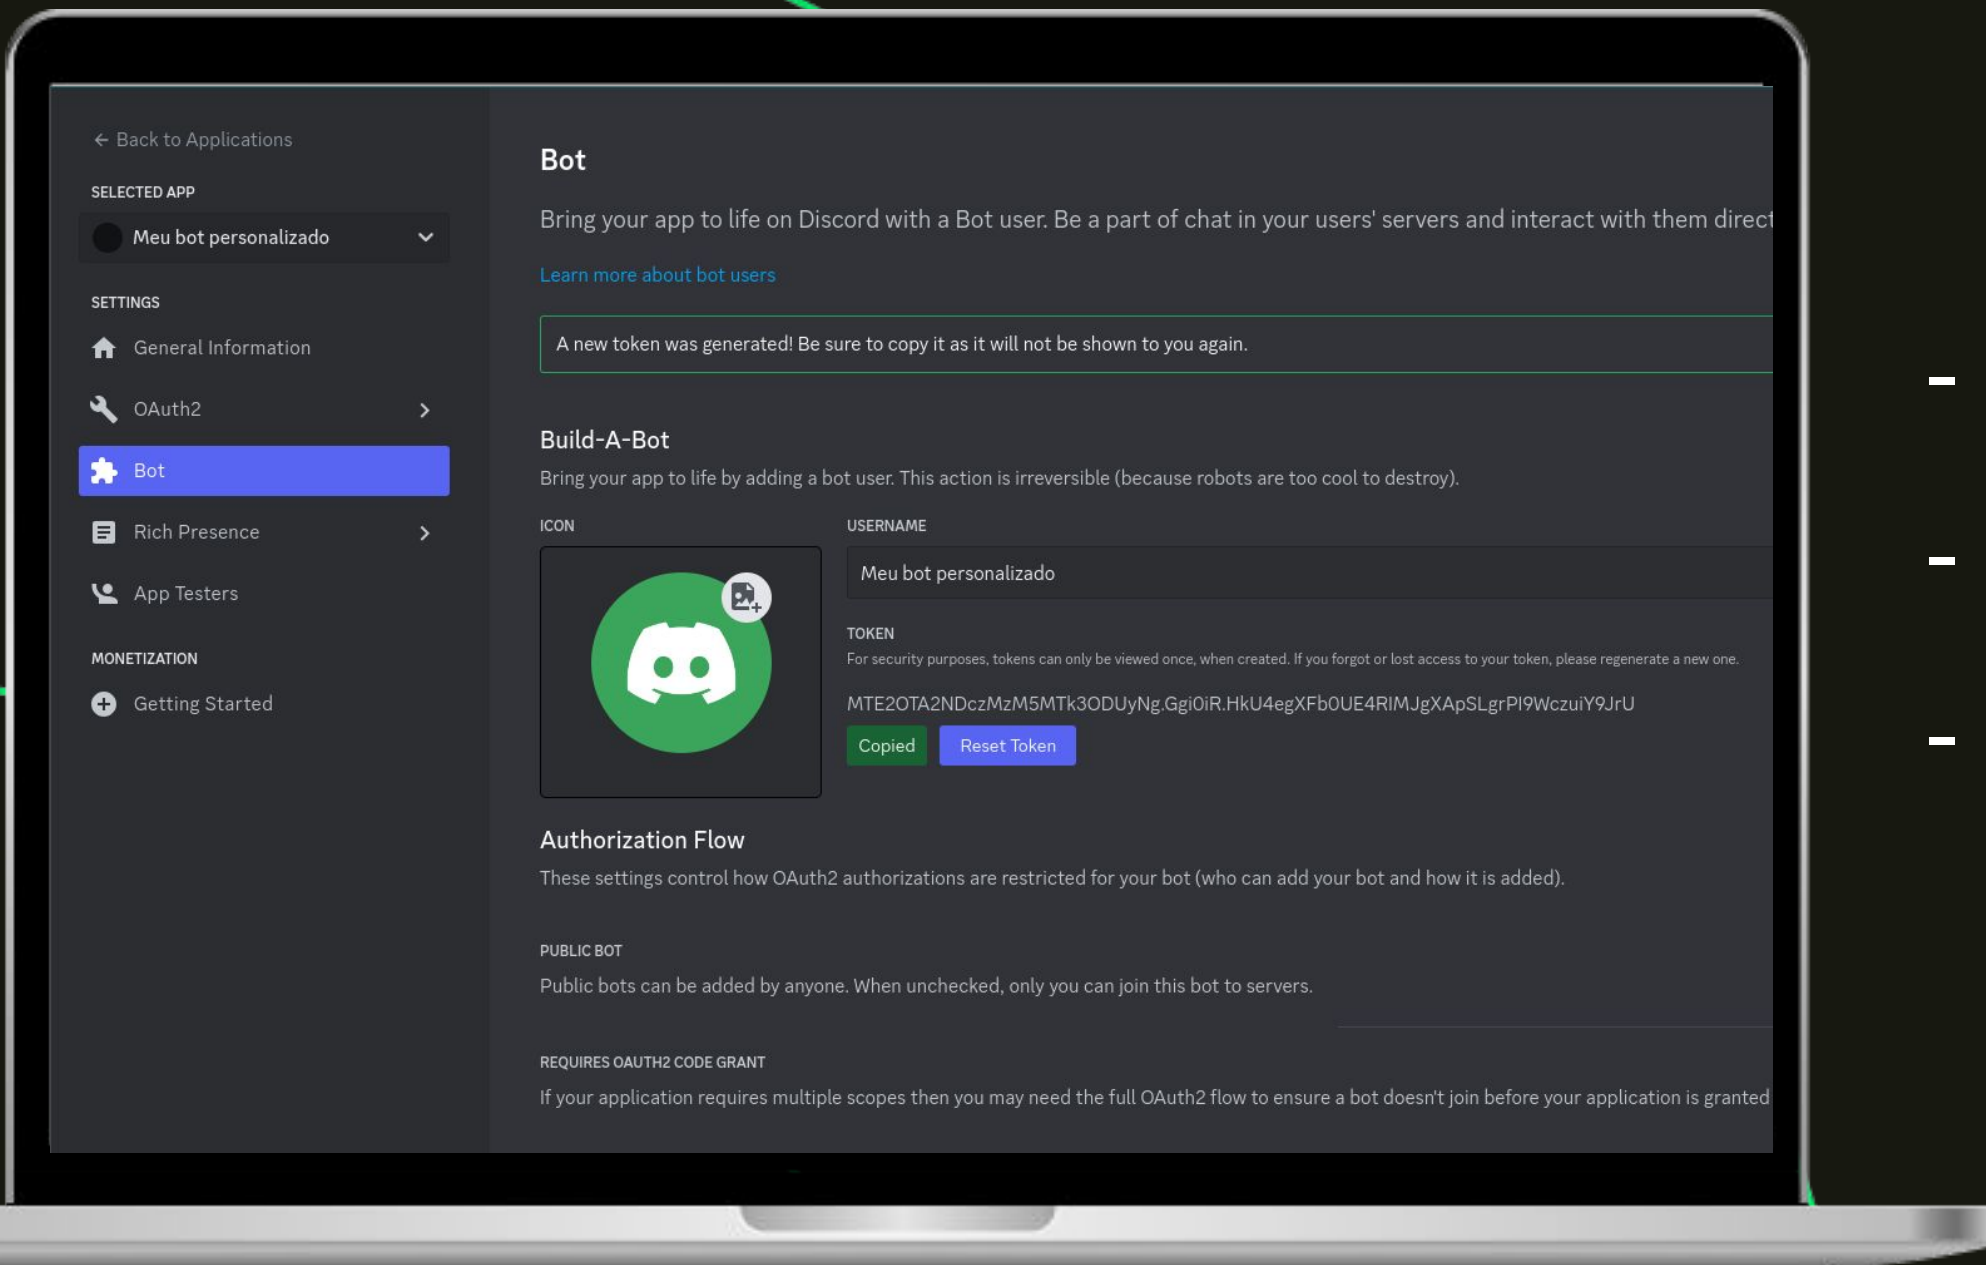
← Back to Applications

SELECTED APP

Meu bot personalizado

SETTINGS

General Information

OAuth2

Bot

Rich Presence

App Testers

MONETIZATION

Getting Started

Bot

Bring your app to life on Discord with a Bot user. Be a part of chat in your users' servers and interact with them direct

Learn more about bot users

A new token was generated! Be sure to copy it as it will not be shown to you again.

Build-A-Bot

Bring your app to life by adding a bot user. This action is irreversible (because robots are too cool to destroy).

ICON

USERNAME

Meu bot personalizado

TOKEN

For security purposes, tokens can only be viewed once, when created. If you forgot or lost access to your token, please regenerate a new one.

MTE2OTA2NDczMzM5MTk3ODUyNg.Ggi0iR.HkU4egXFb0UE4RIMJgXApSLgrPI9WczuiY9JrU

Copied

Reset Token

Authorization Flow

These settings control how OAuth2 authorizations are restricted for your bot (who can add your bot and how it is added).

PUBLIC BOT

Public bots can be added by anyone. When unchecked, only you can join this bot to servers.

REQUIRES OAUTH2 CODE GRANT

If your application requires multiple scopes then you may need the full OAuth2 flow to ensure a bot doesn't join before your application is granted